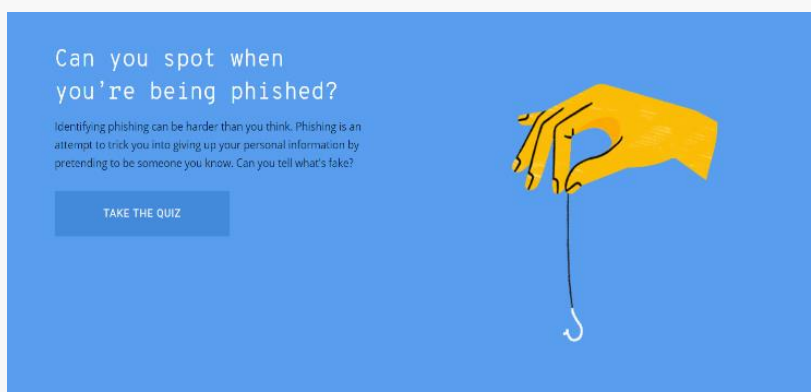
Can you spot when you’re being phished?

Identifying phishing can be harder than you think. Phishing is an attempt to trick you into giving up your personal information by pretending to be someone you know. Can you tell what's fake?

TAKE THE QUIZ